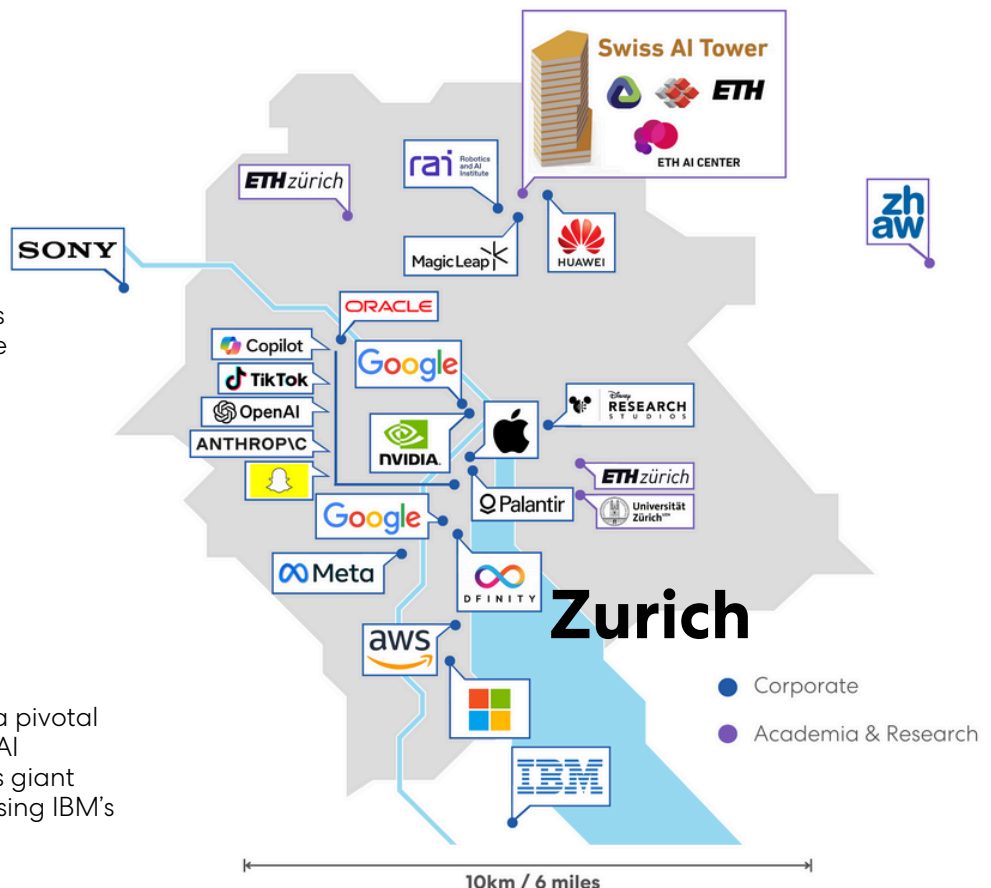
Swiss AI Tower

ETH

ETH AI CENTER

rai Robotics and AI Institute

ETH zürich

zh aw

SONY

Magic Leap

HUAWEI

s
e

ORACLE

Copilot

TikTok

OpenAI

ANTHROP\C

Google

RESEARCH STUDIOS

NVIDIA

ETH zürich

Palantir

Universität Zürich

Google

Meta

DFINITY

Zurich

aws

Corporate

Academia & Research

a pivotal
AI
s giant
sing IBM's

IBM

10km / 6 miles